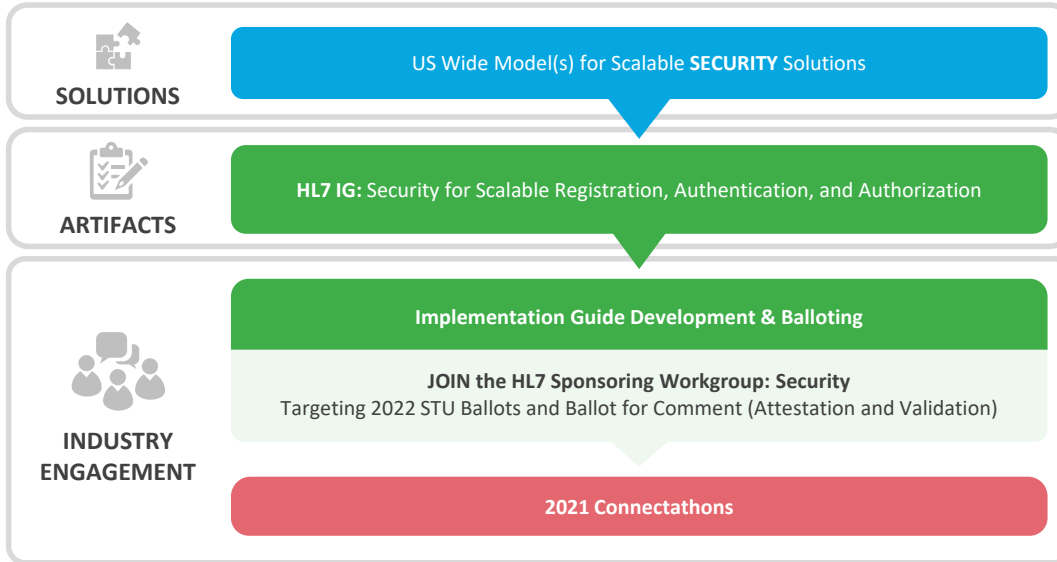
SOLUTIONS

US Wide Model(s) for Scalable **SECURITY** Solutions

ARTIFACTS

**HL7 IG:** Security for Scalable Registration, Authentication, and Authorization

INDUSTRY ENGAGEMENT

**Implementation Guide Development & Balloting**

**JOIN the HL7 Sponsoring Workgroup: Security**
Targeting 2022 STU Ballots and Ballot for Comment (Attestation and Validation)

**2021 Connectathons**